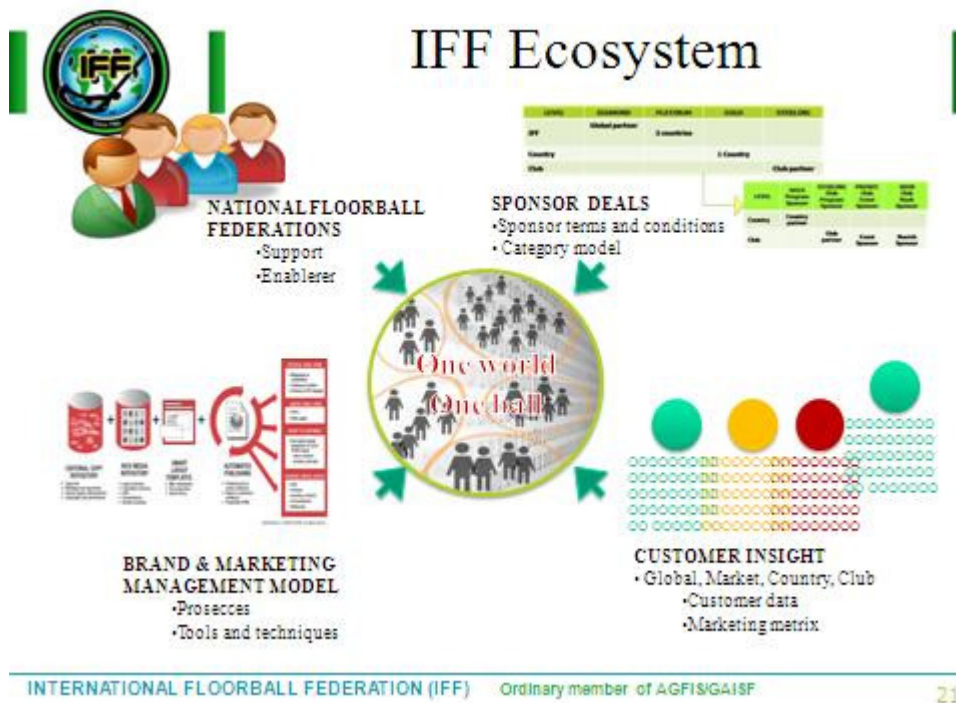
IFF Ecosystem

IFF

NATIONAL FLOORBALL FEDERATIONS
•Support
•Enablerer

| LEVEL | DIAMOND | PLATINUM | GOLD | STERLING |
|---|---|---|---|---|
| IFF | Global partner | 3 countries | | |
| Country | | | 1 Country | |
| Club | | | | Club partner |

| LEVEL | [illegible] | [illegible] | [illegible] | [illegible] |
|---|---|---|---|---|
| Country | Country partner | | | |
| Club | | Club partner | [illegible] | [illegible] |

SPONSOR DEALS
•Sponsor terms and conditions
• Category model

One world
One ball

BRAND & MARKETING MANAGEMENT MODEL
•Prosecces
•Tools and techniques

CUSTOMER INSIGHT
• Global, Market, Country, Club
•Customer data
•Marketing metrix

INTERNATIONAL FLOORBALL FEDERATION (IFF) Ordinary member of AGFIS/GAISF

21